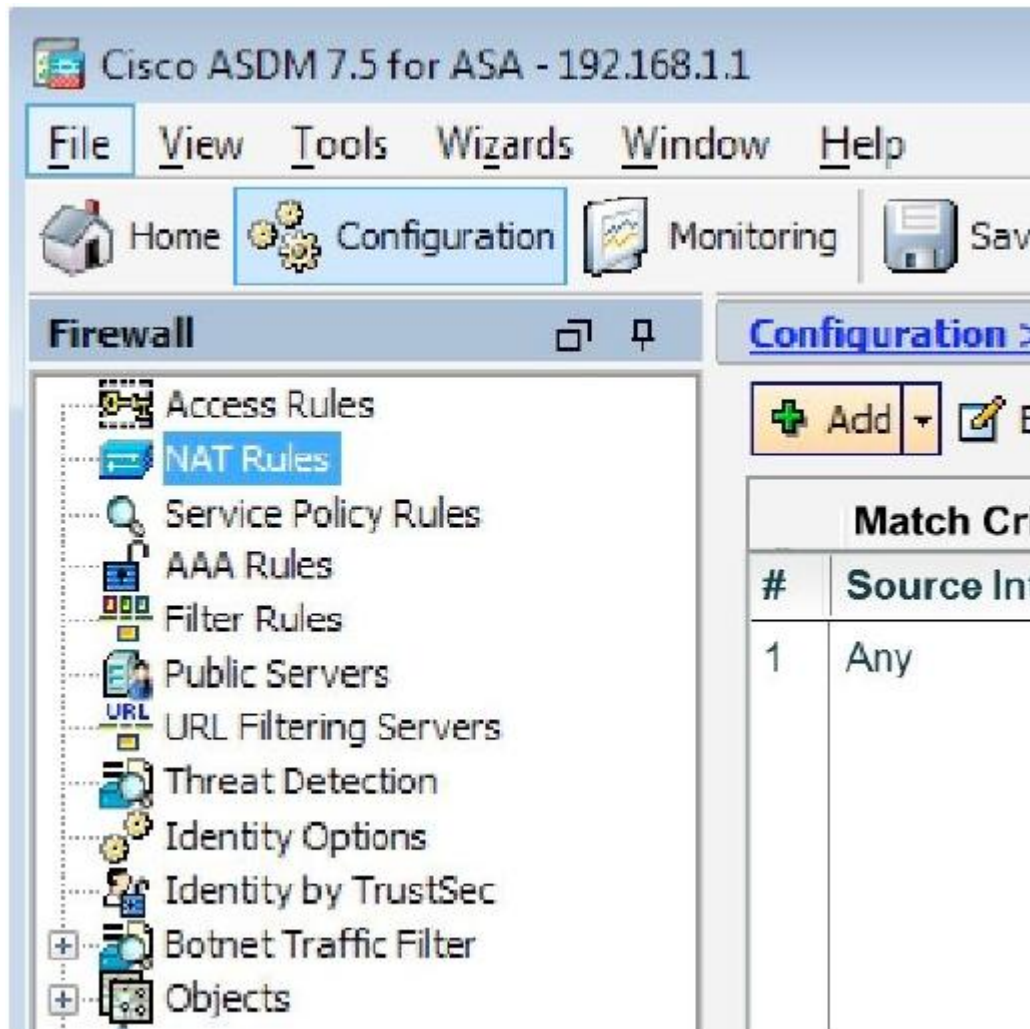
Cisco ASDM 7.5 for ASA - 192.168.1.1

File View Tools Wizards Window Help

Home Configuration Monitoring Sav

Firewall

Configuration >

Access Rules
NAT Rules
Service Policy Rules
AAA Rules
Filter Rules
Public Servers
URL Filtering Servers
Threat Detection
Identity Options
Identity by TrustSec
Botnet Traffic Filter
Objects

Add E

Match Cr

| # | Source In |
|---|---|
| 1 | Any |